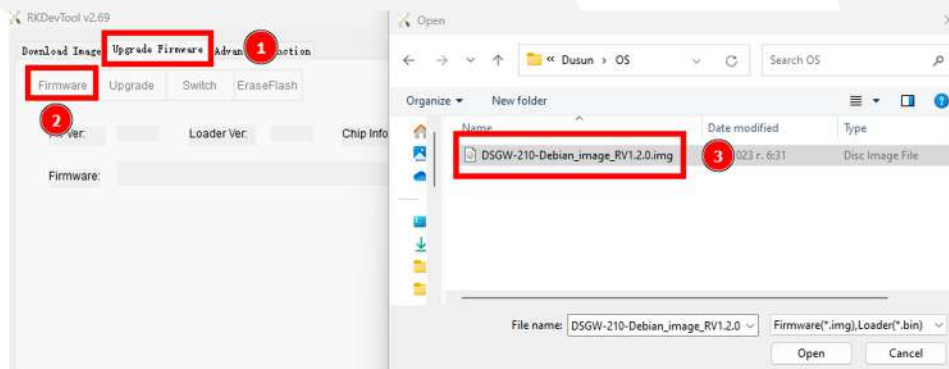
RKDevTool v2.69

Download Image Upgrade Firmware Advan 1 nction

Firmware Upgrade Switch EraseFlash

2

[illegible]Ver: Loader Ver: Chip Info

Firmware:

Open

← → ∨ ↑ « Dusun › OS ∨ C Search OS

Organize ▾ New folder

Name Date modified Type

DSGW-210-Debian_image_RV1.2.0.img 3 023 r. 6:31 Disc Image File

File name: DSGW-210-Debian_image_RV1.2.0 ∨ Firmware(*.img),Loader(*.bin) ∨

Open Cancel